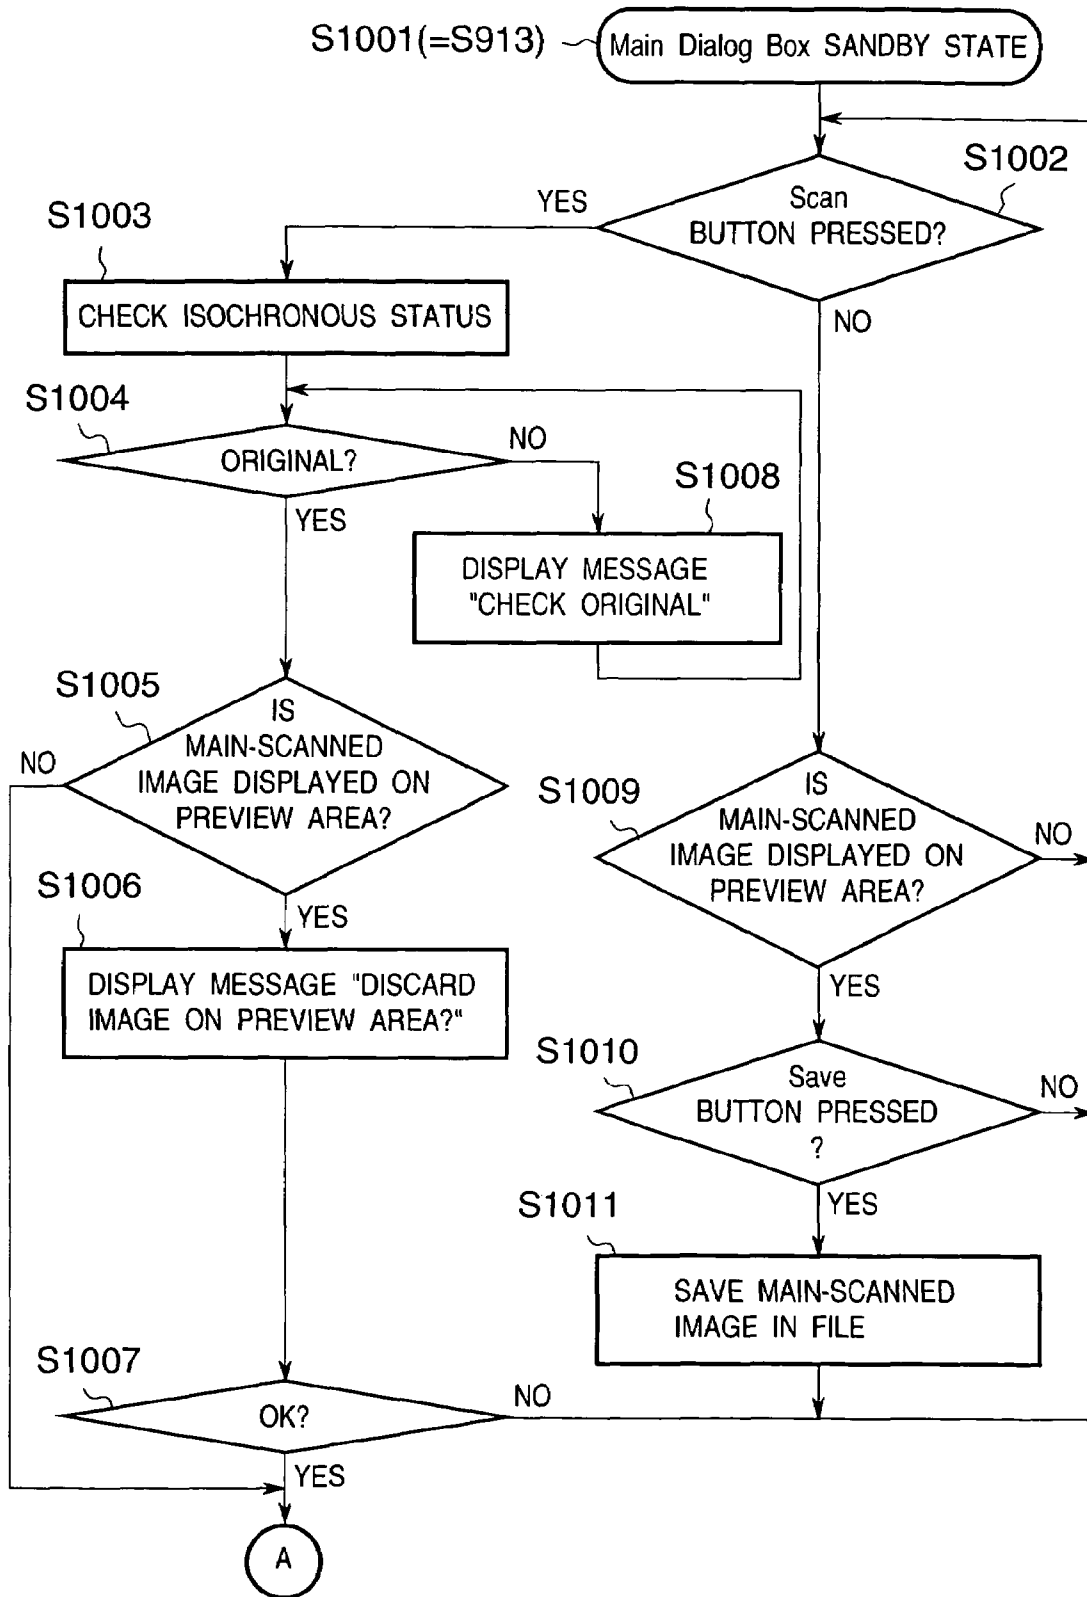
S1001(=S913)

Main Dialog Box SANDBY STATE

S1002

Scan BUTTON PRESSED?

YES

NO

S1003

CHECK ISOCHRONOUS STATUS

S1004

ORIGINAL?

NO

YES

S1008

DISPLAY MESSAGE "CHECK ORIGINAL"

S1005

IS MAIN-SCANNED IMAGE DISPLAYED ON PREVIEW AREA?

NO

YES

S1006

DISPLAY MESSAGE "DISCARD IMAGE ON PREVIEW AREA?"

S1009

IS MAIN-SCANNED IMAGE DISPLAYED ON PREVIEW AREA?

NO

YES

S1010

Save BUTTON PRESSED ?

NO

YES

S1011

SAVE MAIN-SCANNED IMAGE IN FILE

S1007

OK?

NO

YES

A